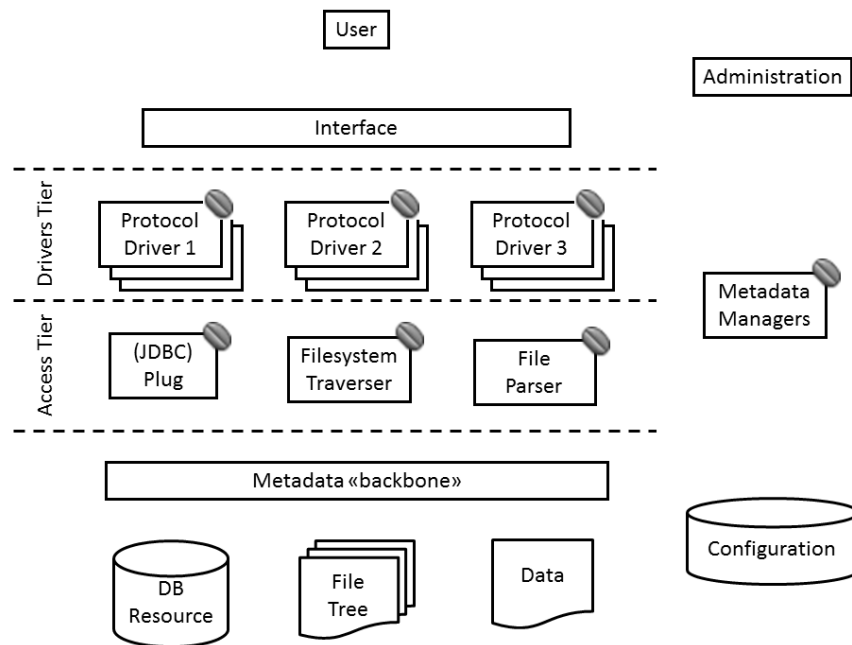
User

Administration

Interface

Drivers Tier

Protocol Driver 1

Protocol Driver 2

Protocol Driver 3

Metadata Managers

Access Tier

(JDBC) Plug

Filesystem Traverser

File Parser

Metadata «backbone»

Configuration

DB Resource

File Tree

Data